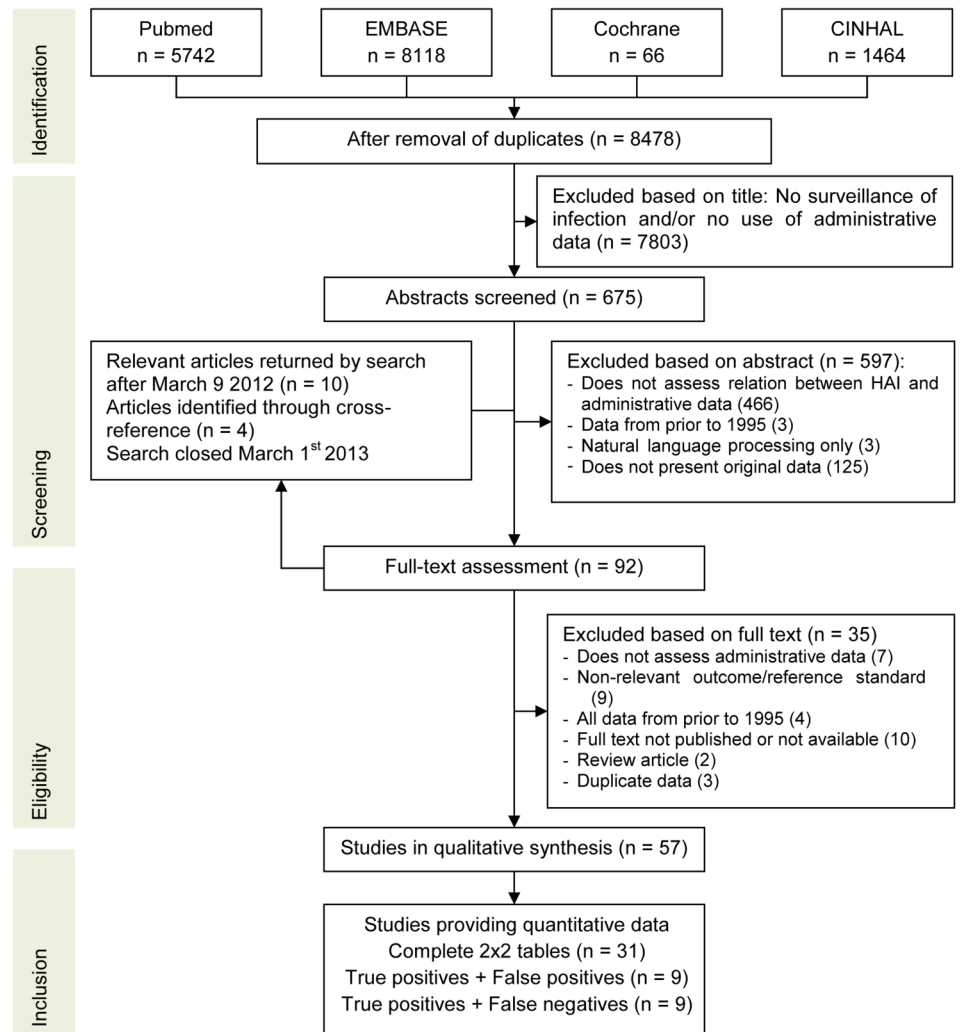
Identification

Pubmed
n = 5742

EMBASE
n = 8118

Cochrane
n = 66

CINHAL
n = 1464

After removal of duplicates (n = 8478)

Screening

Excluded based on title: No surveillance of infection and/or no use of administrative data (n = 7803)

Abstracts screened (n = 675)

Relevant articles returned by search after March 9 2012 (n = 10)
Articles identified through cross-reference (n = 4)
Search closed March 1$^{st}$ 2013

Excluded based on abstract (n = 597):
- Does not assess relation between HAI and administrative data (466)
- Data from prior to 1995 (3)
- Natural language processing only (3)
- Does not present original data (125)

Full-text assessment (n = 92)

Eligibility

Excluded based on full text (n = 35)
- Does not assess administrative data (7)
- Non-relevant outcome/reference standard (9)
- All data from prior to 1995 (4)
- Full text not published or not available (10)
- Review article (2)
- Duplicate data (3)

Studies in qualitative synthesis (n = 57)

Inclusion

Studies providing quantitative data
Complete 2x2 tables (n = 31)
True positives + False positives (n = 9)
True positives + False negatives (n = 9)